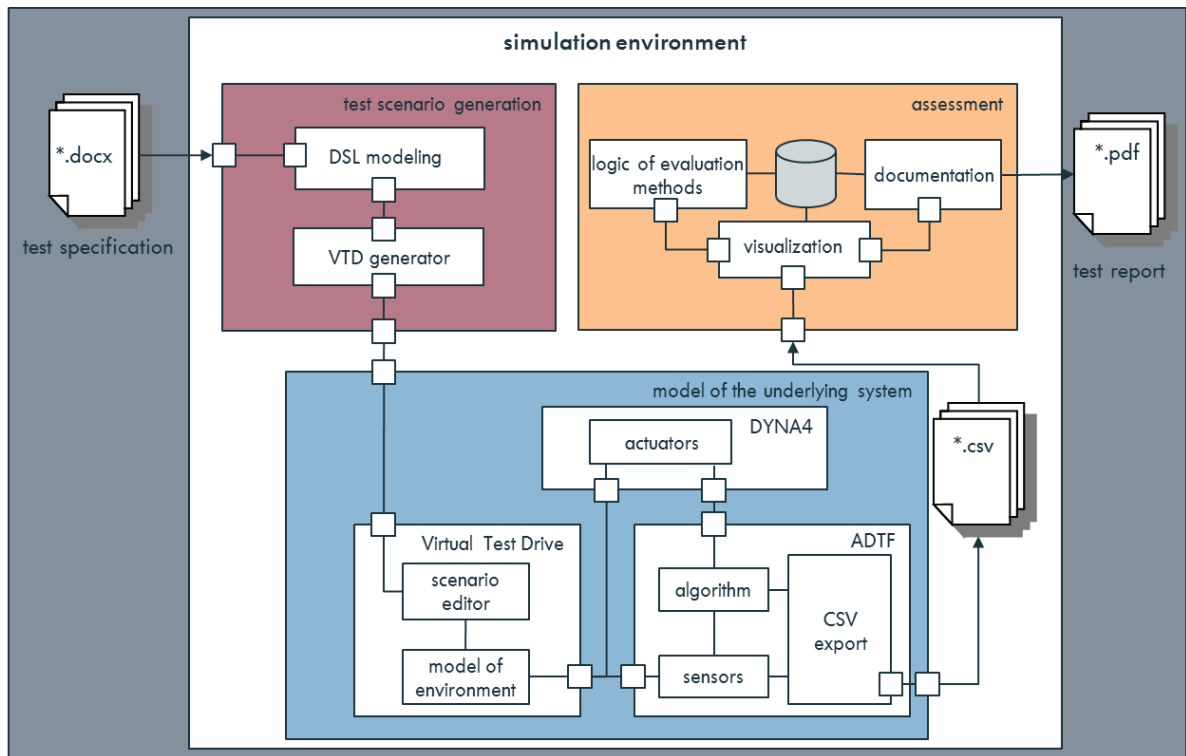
simulation environment

*.docx

test specification

test scenario generation

DSL modeling

VTD generator

assessment

logic of evaluation methods

documentation

visualization

*.pdf

test report

model of the underlying system

DYNA4

actuators

*.csv

Virtual Test Drive

scenario editor

model of environment

ADTF

algorithm

CSV export

sensors